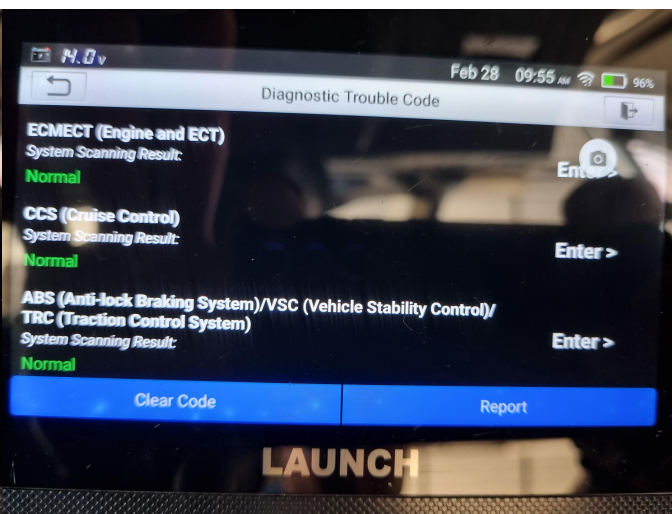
14.0v

Feb 28 09:55 AM 96%

Diagnostic Trouble Code

ECMECT (Engine and ECT)
System Scanning Result:
Normal

Enter >

CCS (Cruise Control)
System Scanning Result:
Normal

Enter >

ABS (Anti-lock Braking System)/VSC (Vehicle Stability Control)/ TRC (Traction Control System)
System Scanning Result:
Normal

Enter >

Clear Code

Report

LAUNCH